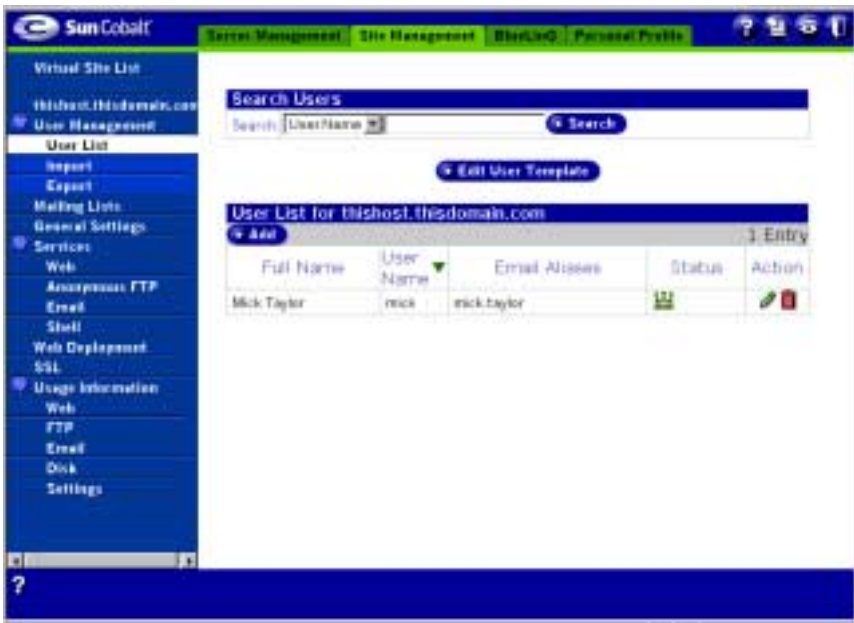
Sun Cobalt

Server Management | Site Management | BlueLinQ | Personal Profile

Virtual Site List

thishost.thisdomain.com
User Management
User List
Import
Export
Mailing Lists
General Settings
Services
Web
Anonymous FTP
Email
Shell
Web Deployment
SSL
Usage Information
Web
FTP
Email
Disk
Settings

Search Users
Search: User Name Search

Edit User Template

User List for thishost.thisdomain.com
Add 1 Entry

| Full Name | User Name | Email Aliases | Status | Action |
|---|---|---|---|---|
| Mick Taylor | mick | mick.taylor | | |

?